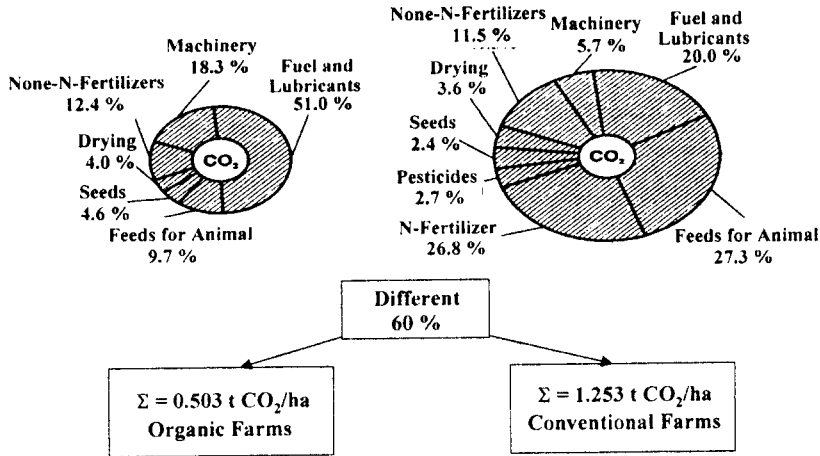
Machinery
18.3 %

None-N-Fertilizers
12.4 %

Fuel and
Lubricants
51.0 %

Drying
4.0 %

$CO_2$

Seeds
4.6 %

Feeds for Animal
9.7 %

None-N-Fertilizers
11.5 %

Machinery
5.7 %

Fuel and
Lubricants
20.0 %

Drying
3.6 %

Seeds
2.4 %

$CO_2$

Pesticides
2.7 %

N-Fertilizer
26.8 %

Feeds for Animal
27.3 %

Different
60 %

$\Sigma = 0.503$ t $CO_2$/ha
Organic Farms

$\Sigma = 1.253$ t $CO_2$/ha
Conventional Farms